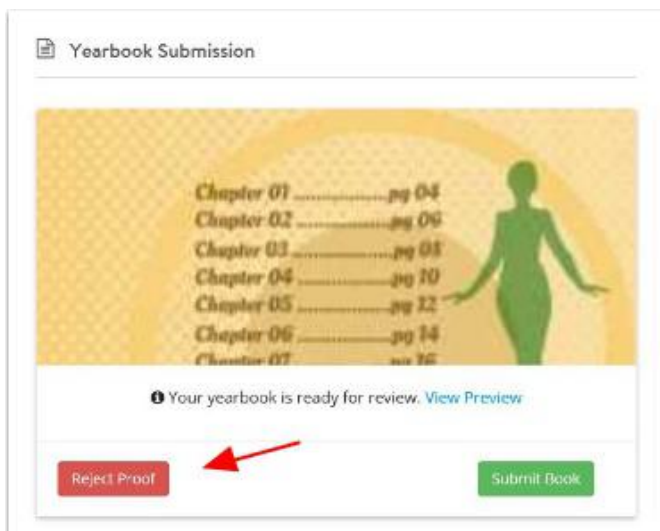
Yearbook Submission

Chapter 01 ..................pg 04
Chapter 02 ..................pg 06
Chapter 03 ..................pg 08
Chapter 04 ..................pg 10
Chapter 05 ..................pg 12
Chapter 06 ..................pg 14
Chapter 07 ..................pg 16

Your yearbook is ready for review. View Preview

Reject Proof

Submit Book